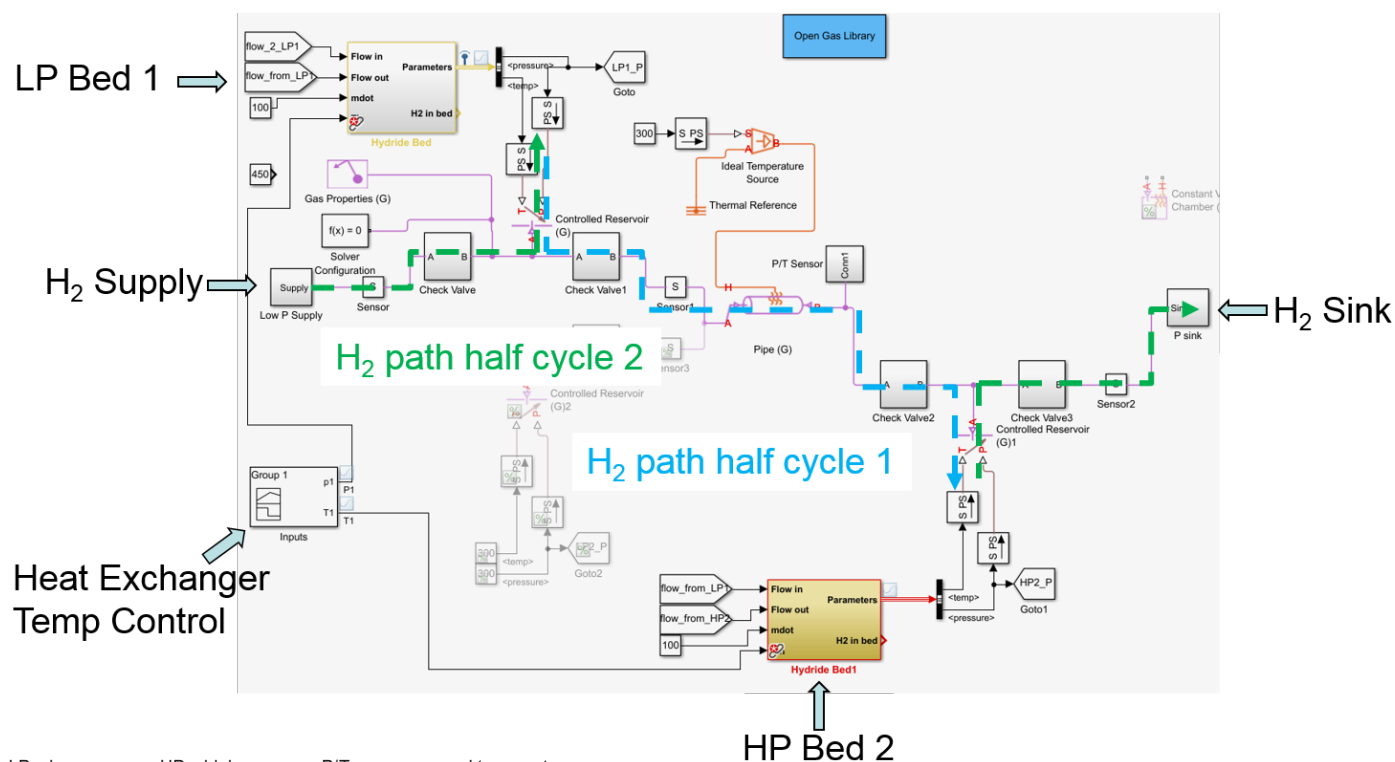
LP Bed 1

flow_2_LP1
flow_from_LP1
100
Flow in
Flow out
mdot
Parameters
H2 in bed
Hydride Bed
<pressure>
<temp>
LP1_P
Goto
Open Gas Library
PS S
PS S
300
S PS
S
B
A
Ideal Temperature Source
Thermal Reference
450
Gas Properties (G)
Controlled Reservoir (G)
Constant Volume Chamber (
f(x) = 0
Solver Configuration
A
B
Check Valve
A
B
Check Valve1
P/T Sensor
Com1

$H_2$ Supply

Supply
Low P Supply
S
Sensor
S
Sensor1
H
A
B
Pipe (G)
Sink
P sink

$H_2$ Sink

$H_2$ path half cycle 2

Sensor3
Controlled Reservoir (G)2
A
B
Check Valve2
A
B
Check Valve3
Controlled Reservoir (G)1
Sensor2

$H_2$ path half cycle 1

Group 1
p1
T1
P1
T1
Inputs
S PS
S PS
300
300
<temp>
<pressure>
HP2_P
Goto2

Heat Exchanger Temp Control

flow_from_LP1
flow_from_HP2
100
Flow in
Flow out
mdot
Parameters
H2 in bed
Hydride Bed1
<temp>
<pressure>
HP2_P
Goto1

HP Bed 2